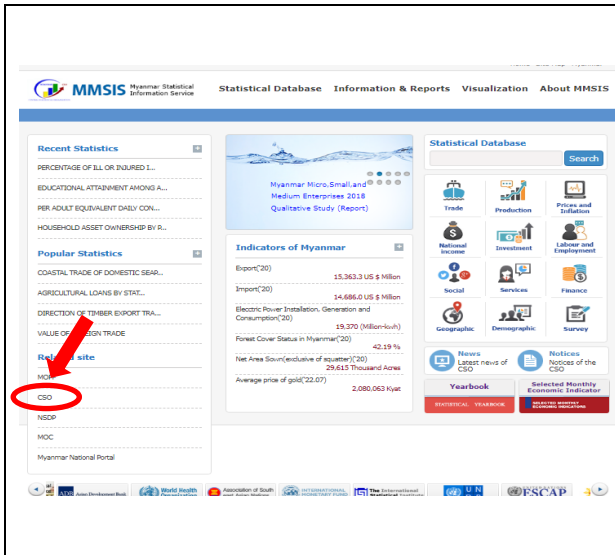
MMSIS Myanmar Statistical Information Service

Statistical Database Information & Reports Visualization About MMSIS

Recent Statistics

PERCENTAGE OF ILL OR INJURED I...

EDUCATIONAL ATTAINMENT AMONG A...

PER ADULT EQUIVALENT DAILY CON...

HOUSEHOLD ASSET OWNERSHIP BY R...

Popular Statistics

COASTAL TRADE OF DOMESTIC SEAP...

AGRICULTURAL LOANS BY STAT...

DIRECTION OF TIMBER EXPORT TRA...

VALUE OF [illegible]EIGN TRADE

Rel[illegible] site

MO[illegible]

CSO

NSDP

MOC

Myanmar National Portal

Myanmar Micro,Small,and Medium Enterprises 2018 Qualitative Study (Report)

Indicators of Myanmar

Export('20)
15,363.3 US $ Million

Import('20)
14,686.0 US $ Million

Electric Power Installation, Generation and Consumption('20)
19,370 (Million-kwh)

Forest Cover Status in Myanmar('20)
42.19 %

Net Area Sown(exclusive of squatter)('20)
29,615 Thousand Acres

Average price of gold('22.07)
2,080,063 Kyat

Statistical Database

Search

Trade

Production

Prices and Inflation

National income

Investment

Labour and Employment

Social

Services

Finance

Geographic

Demographic

Survey

News
Latest news of CSO

Notices
Notices of the CSO

Yearbook

STATISTICAL YEARBOOK

Selected Monthly Economic Indicator

SELECTED MONTHLY ECONOMIC INDICATORS

ADB Asian Development Bank

World Health Organization

Association of South East Asian Nations

INTERNATIONAL MONETARY FUND

The International Statistical Institute

UN

ESCAP